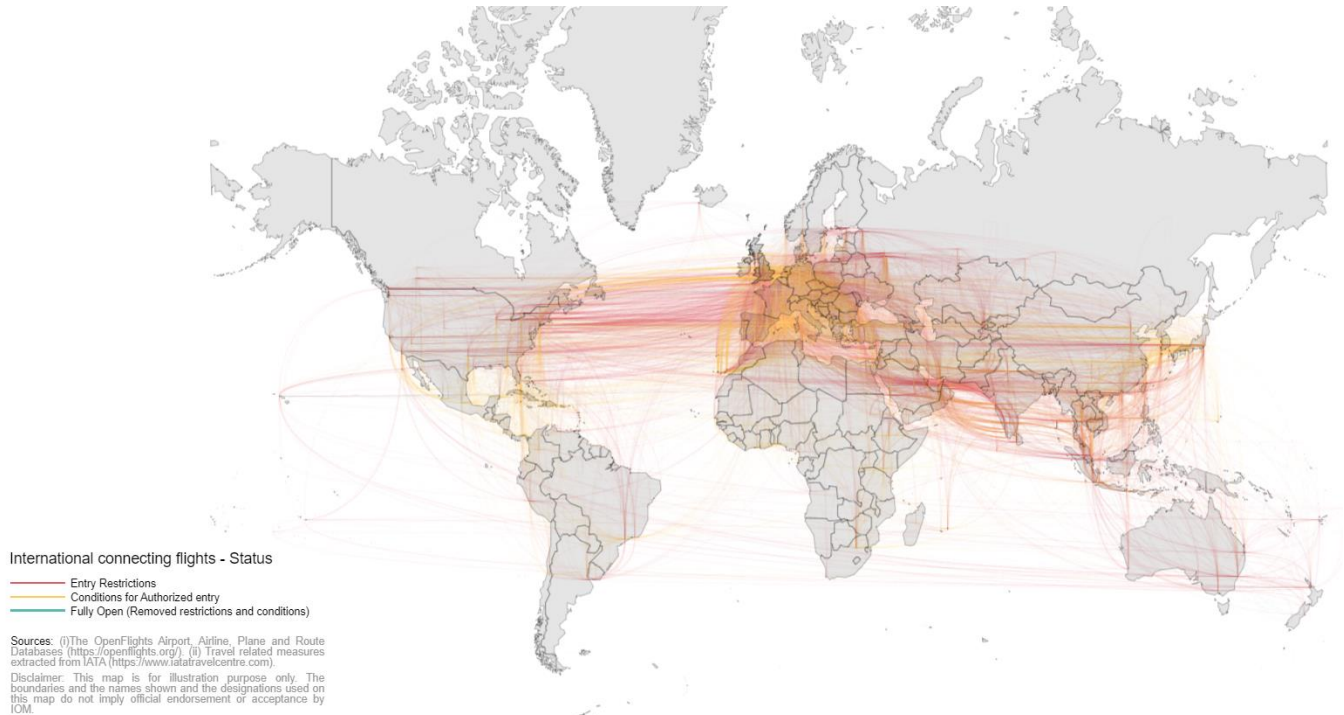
International connecting flights - Status

Entry Restrictions
Conditions for Authorized entry
Fully Open (Removed restrictions and conditions)

Sources: (i)The OpenFlights Airport, Airline, Plane and Route Databases (https://openflights.org/). (ii) Travel related measures extracted from IATA (https://www.iatatravelcentre.com).

Disclaimer: This map is for illustration purpose only. The boundaries and the names shown and the designations used on this map do not imply official endorsement or acceptance by IOM.